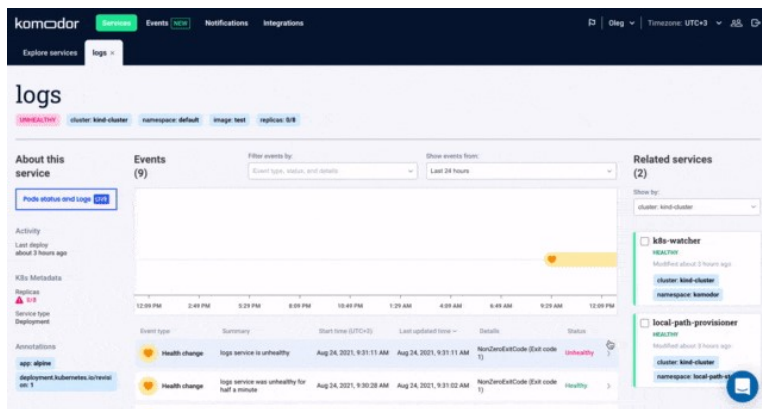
komodor Services Events NEW Notifications Integrations Oleg Timezone: UTC+3

Explore services logs ×

logs

UNHEALTHY cluster: kind-cluster namespace: default image: test replicas: 0/8

About this service

Pods status and Logs LIVE

Activity
Last deploy
about 3 hours ago

K8s Metadata
Replicas
0/8
Service type
Deployment

Annotations
app: alpine
deployment.kubernetes.io/revision: 1

Events (9)

Filter events by:
Event type, status, and details

Show events from:
Last 24 hours

12:09 PM 2:49 PM 5:29 PM 8:09 PM 10:49 PM 1:29 AM 4:09 AM 6:49 AM 9:29 AM 12:09 PM

| Event type | Summary | Start time (UTC+3) | Last updated time | Details | Status |
|---|---|---|---|---|---|
| Health change | logs service is unhealthy | Aug 24, 2021, 9:31:11 AM | Aug 24, 2021, 9:31:11 AM | NonZeroExitCode (Exit code 1) | Unhealthy |
| Health change | logs service was unhealthy for half a minute | Aug 24, 2021, 9:30:28 AM | Aug 24, 2021, 9:31:02 AM | NonZeroExitCode (Exit code 1) | Healthy |

Related services (2)

Show by:
cluster: kind-cluster

k8s-watcher
HEALTHY
Modified about 3 hours ago
cluster: kind-cluster
namespace: komodor

local-path-provisioner
HEALTHY
Modified about 3 hours ago
cluster: kind-cluster
namespace: local-path-s